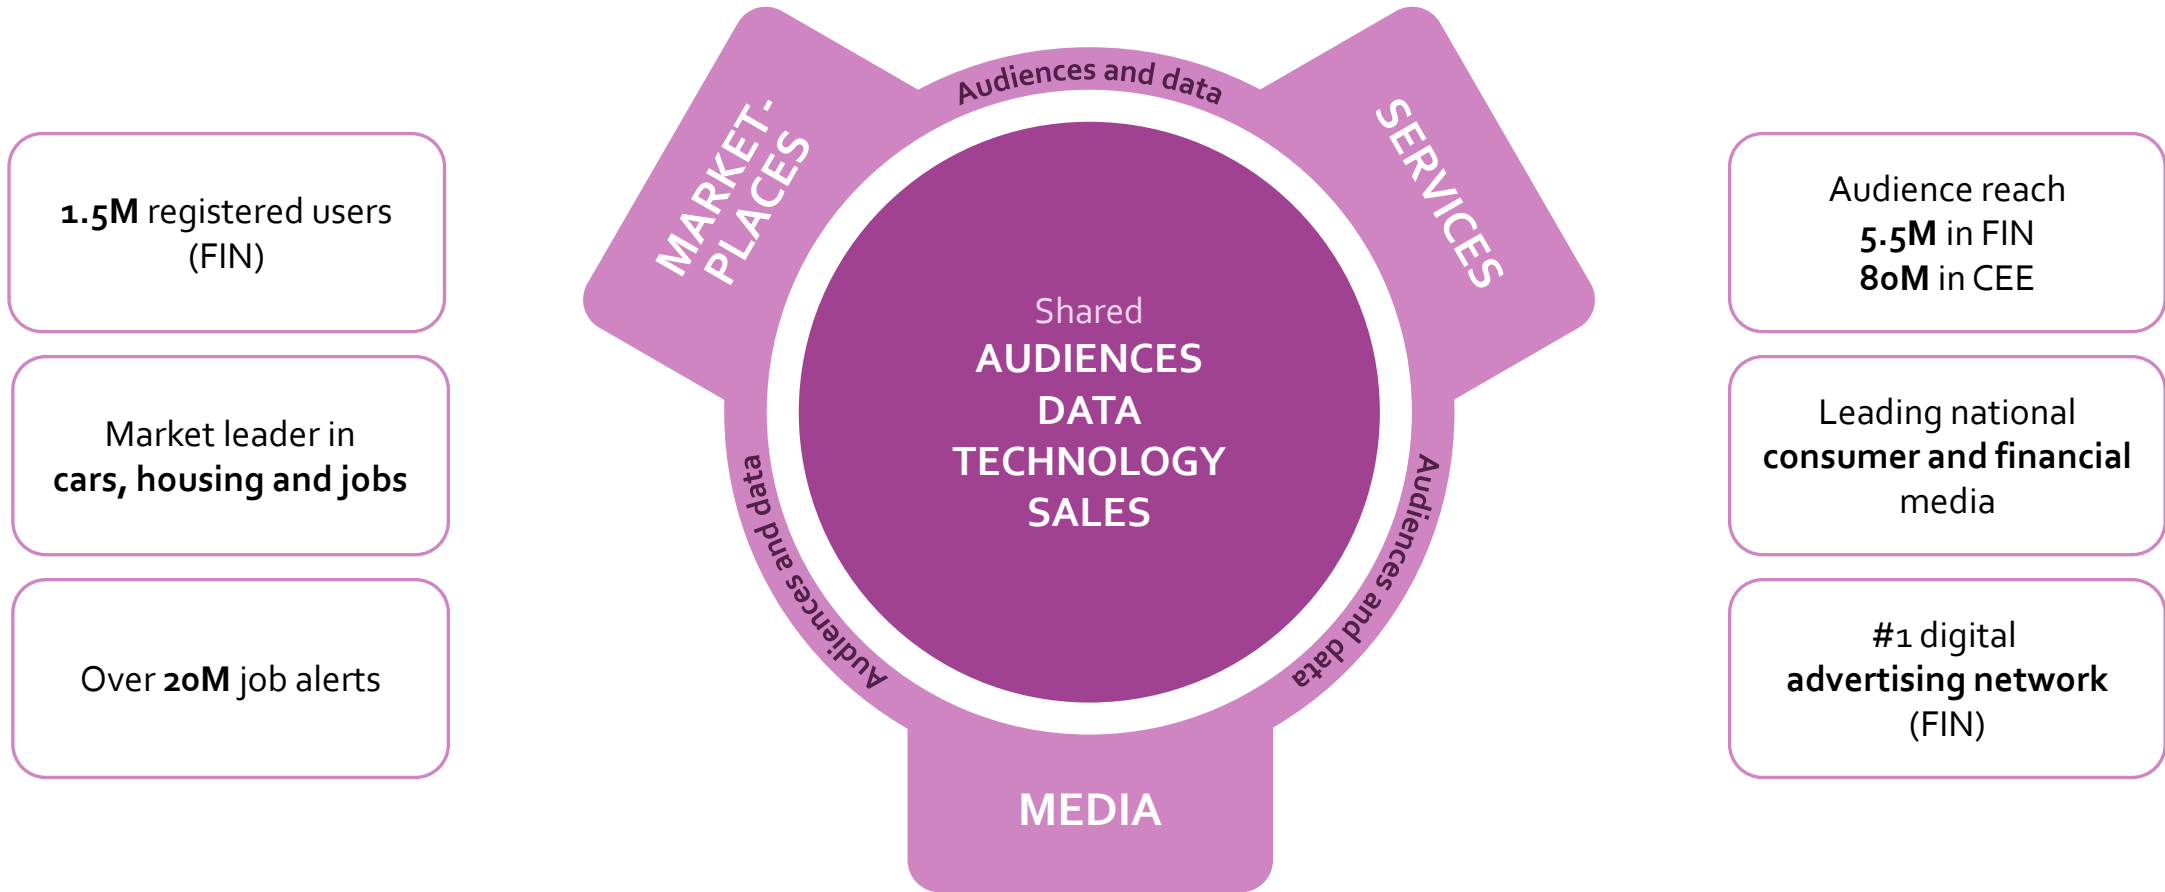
1.5M registered users (FIN)

Market leader in cars, housing and jobs

Over 20M job alerts

MARKET-PLACES

Audiences and data

SERVICES

Shared
AUDIENCES
DATA
TECHNOLOGY
SALES

Audiences and data

Audiences and data

MEDIA

Audience reach
5.5M in FIN
80M in CEE

Leading national consumer and financial media

#1 digital advertising network (FIN)